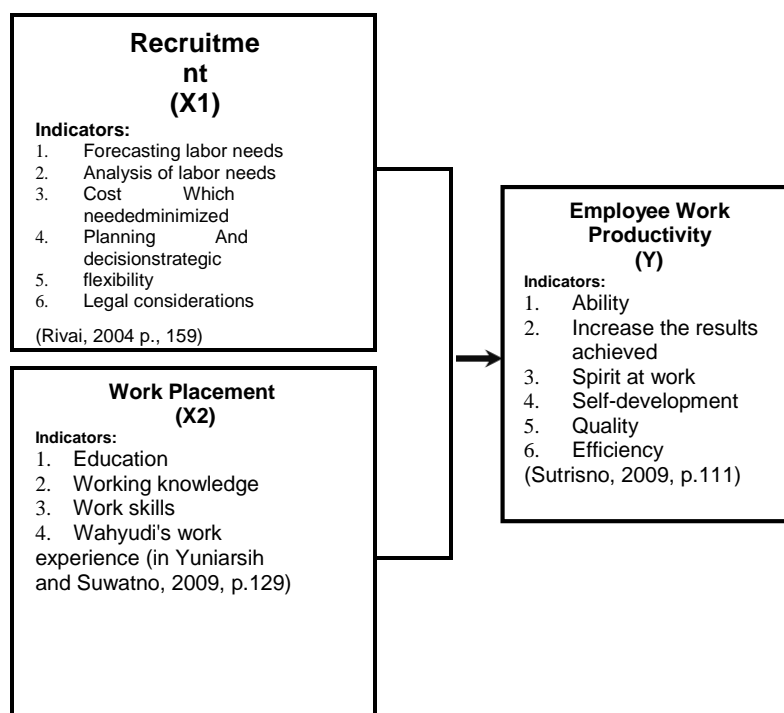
Recruitment
(X1)

Indicators:
1. Forecasting labor needs
2. Analysis of labor needs
3. Cost Which neededminimized
4. Planning And decisionstrategic
5. flexibility
6. Legal considerations

(Rivai, 2004 p., 159)

Work Placement
(X2)

Indicators:
1. Education
2. Working knowledge
3. Work skills
4. Wahyudi's work experience (in Yuniarsih and Suwatno, 2009, p.129)

Employee Work Productivity
(Y)

Indicators:
1. Ability
2. Increase the results achieved
3. Spirit at work
4. Self-development
5. Quality
6. Efficiency
(Sutrisno, 2009, p.111)